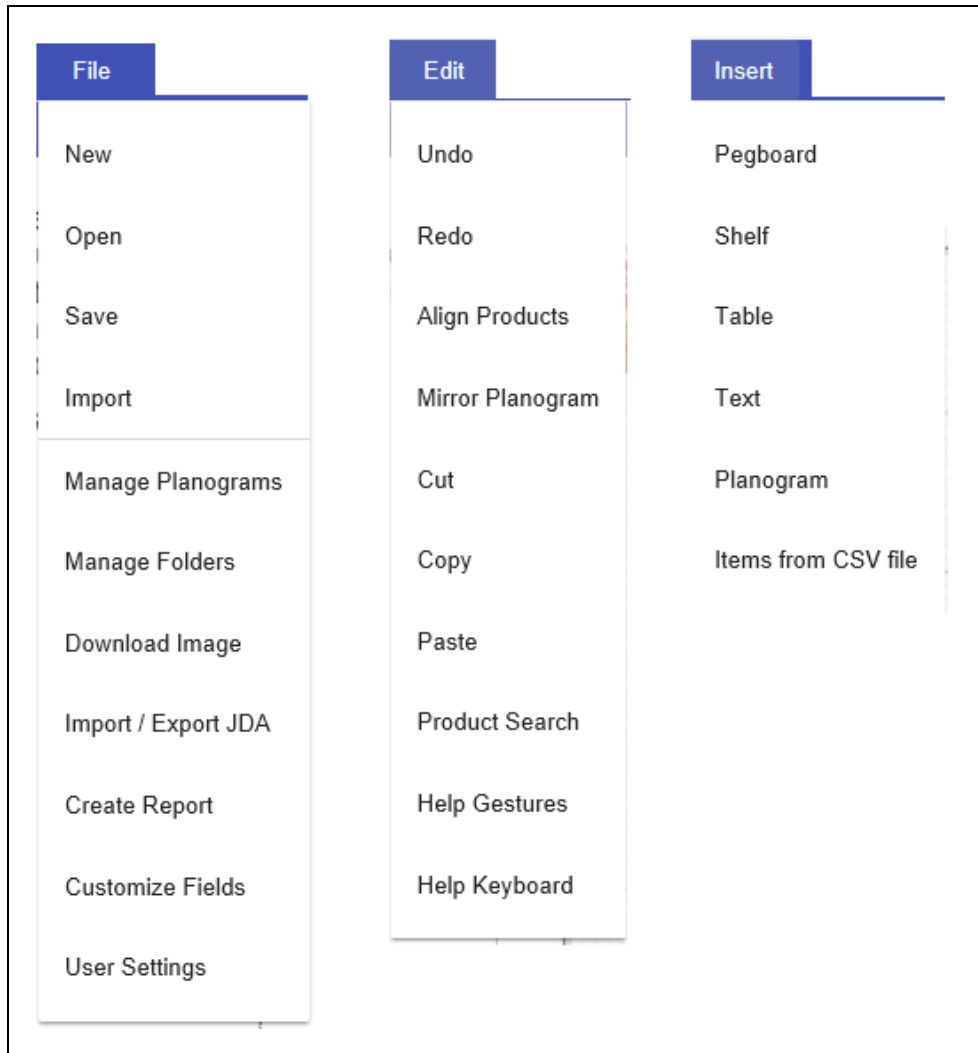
File

New

Open

Save

Import

Manage Planograms

Manage Folders

Download Image

Import / Export JDA

Create Report

Customize Fields

User Settings

Edit

Undo

Redo

Align Products

Mirror Planogram

Cut

Copy

Paste

Product Search

Help Gestures

Help Keyboard

Insert

Pegboard

Shelf

Table

Text

Planogram

Items from CSV file